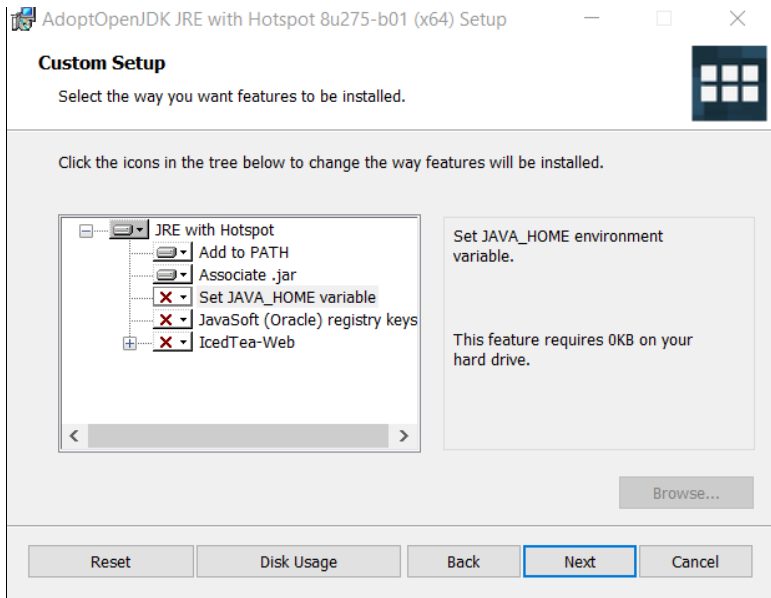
AdoptOpenJDK JRE with Hotspot 8u275-b01 (x64) Setup

Custom Setup

Select the way you want features to be installed.

Click the icons in the tree below to change the way features will be installed.

JRE with Hotspot
Add to PATH
Associate .jar
Set JAVA_HOME variable
JavaSoft (Oracle) registry keys
IcedTea-Web

Set JAVA_HOME environment variable.

This feature requires 0KB on your hard drive.

Browse...

Reset | Disk Usage | Back | Next | Cancel